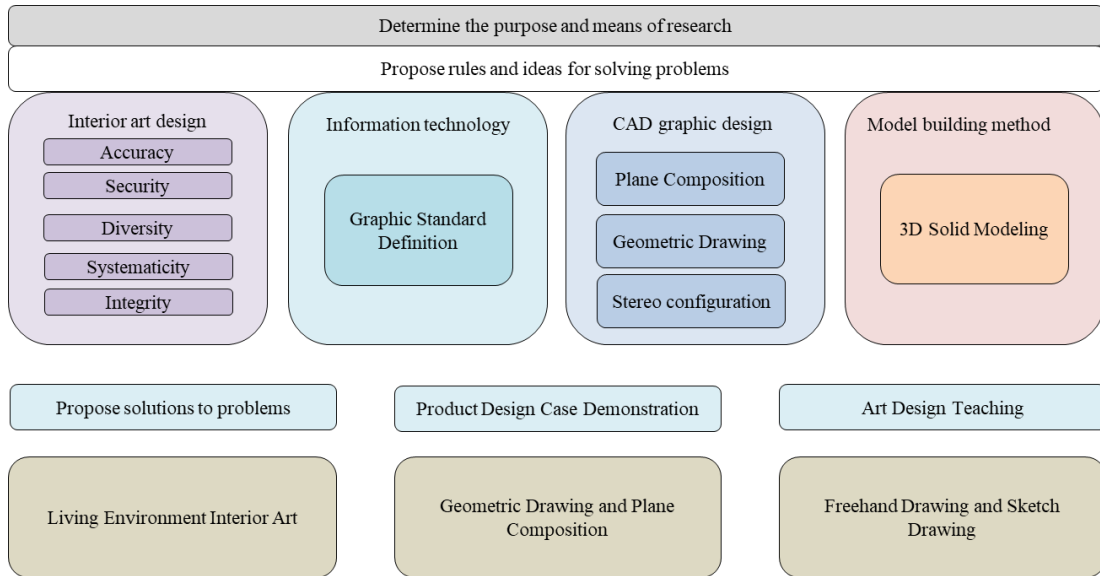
Determine the purpose and means of research

Propose rules and ideas for solving problems

Interior art design

Accuracy

Security

Diversity

Systematicity

Integrity

Information technology

Graphic Standard Definition

CAD graphic design

Plane Composition

Geometric Drawing

Stereo configuration

Model building method

3D Solid Modeling

Propose solutions to problems

Product Design Case Demonstration

Art Design Teaching

Living Environment Interior Art

Geometric Drawing and Plane Composition

Freehand Drawing and Sketch Drawing